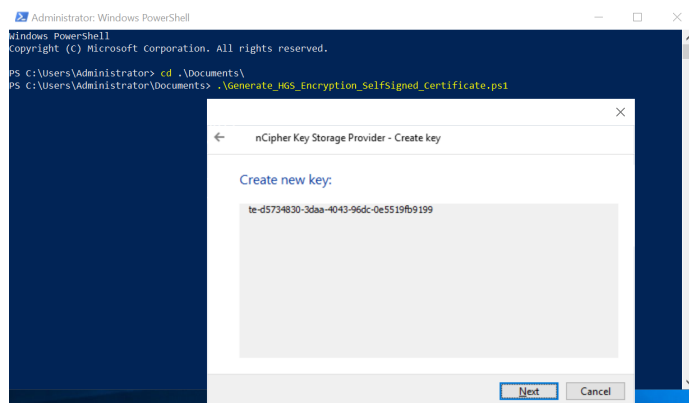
Administrator: Windows PowerShell

Windows PowerShell
Copyright (C) Microsoft Corporation. All rights reserved.

PS C:\Users\Administrator> cd .\Documents\
PS C:\Users\Administrator\Documents> .\Generate_HGS_Encryption_SelfSigned_Certificate.ps1

nCipher Key Storage Provider - Create key

Create new key:

te-d5734830-3daa-4043-96dc-0e5519fb9199

Next
Cancel